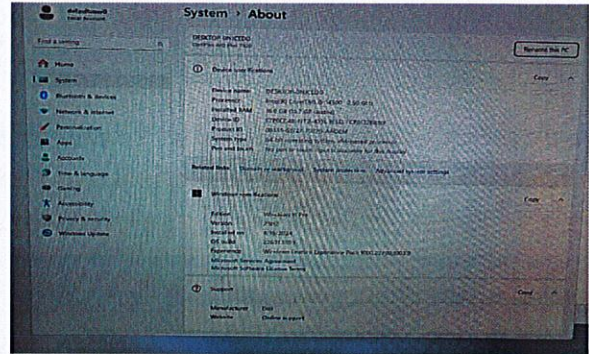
System › About

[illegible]
Local Account

Find a setting

Home
System
Bluetooth & devices
Network & internet
Personalization
Apps
Accounts
Time & language
Gaming
Accessibility
Privacy & security
Windows Update

DESKTOP-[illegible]
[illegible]

Rename this PC

Device specifications

Copy

Device name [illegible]
Processor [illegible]
Installed RAM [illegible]
Device ID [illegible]
Product ID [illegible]
System type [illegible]
Pen and touch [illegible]

Related links Domain or workgroup System protection Advanced system settings

Windows specifications

Copy

Edition Windows 11 Pro
Version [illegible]
Installed on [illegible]
OS build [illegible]
Experience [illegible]
Microsoft Services Agreement
Microsoft Software License Terms

Support

Copy

Manufacturer Dell
Website Online support